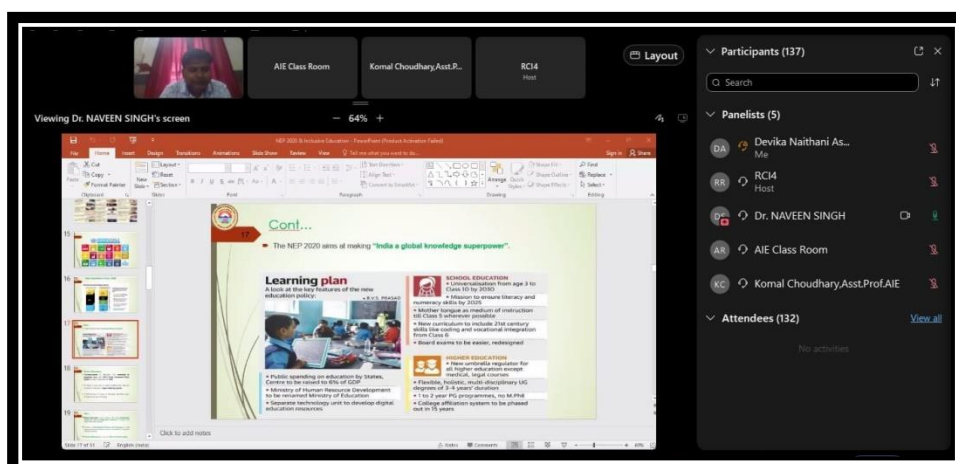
AIE Class Room

Komal Choudhary,Asst.P...

RCI4
Host

Layout

Viewing Dr. NAVEEN SINGH's screen

— 64% +

NEP 2020 & Inclusive Education - PowerPoint (Product Activation Failed)

File Home Insert Design Transitions Animations Slide Show Review View Tell me what you want to do... Sign in Share

Cut Copy Format Painter Paste New Slide Layout Reset Section Clipboard Slides Font Paragraph Drawing Editing Find Replace Select Arrange Quick Styles Shape Fill Shape Outline Shape Effects Text Direction Align Text Convert to SmartArt

17

Cont...

The NEP 2020 aims at making "India a global knowledge superpower".

Learning plan
A look at the key features of the new education policy:

SCHOOL EDUCATION
• Universalisation from age 3 to Class 10 by 2030
• Mission to ensure literacy and numeracy skills by 2025
• Mother tongue as medium of instruction till Class 5 wherever possible
• New curriculum to include 21st century skills like coding and vocational integration from Class 6
• Board exams to be easier, redesigned

HIGHER EDUCATION
• New umbrella regulator for all higher education except medical, legal courses
• Flexible, holistic, multi-disciplinary UG degrees of 3-4 years' duration
• 1 to 2 year PG programmes, no M.Phil
• College affiliation system to be phased out in 15 years

• Public spending on education by States, Centre to be raised to 6% of GDP
• Ministry of Human Resource Development to be renamed Ministry of Education
• Separate technology unit to develop digital education resources

Click to add notes

Slide 17 of 51 English (India) Notes Comments 69%

Participants (137)

Search

Panelists (5)

Devika Naithani As...
Me

RCI4
Host

Dr. NAVEEN SINGH

AIE Class Room

Komal Choudhary,Asst.Prof.AIE

Attendees (132) View all

No activities